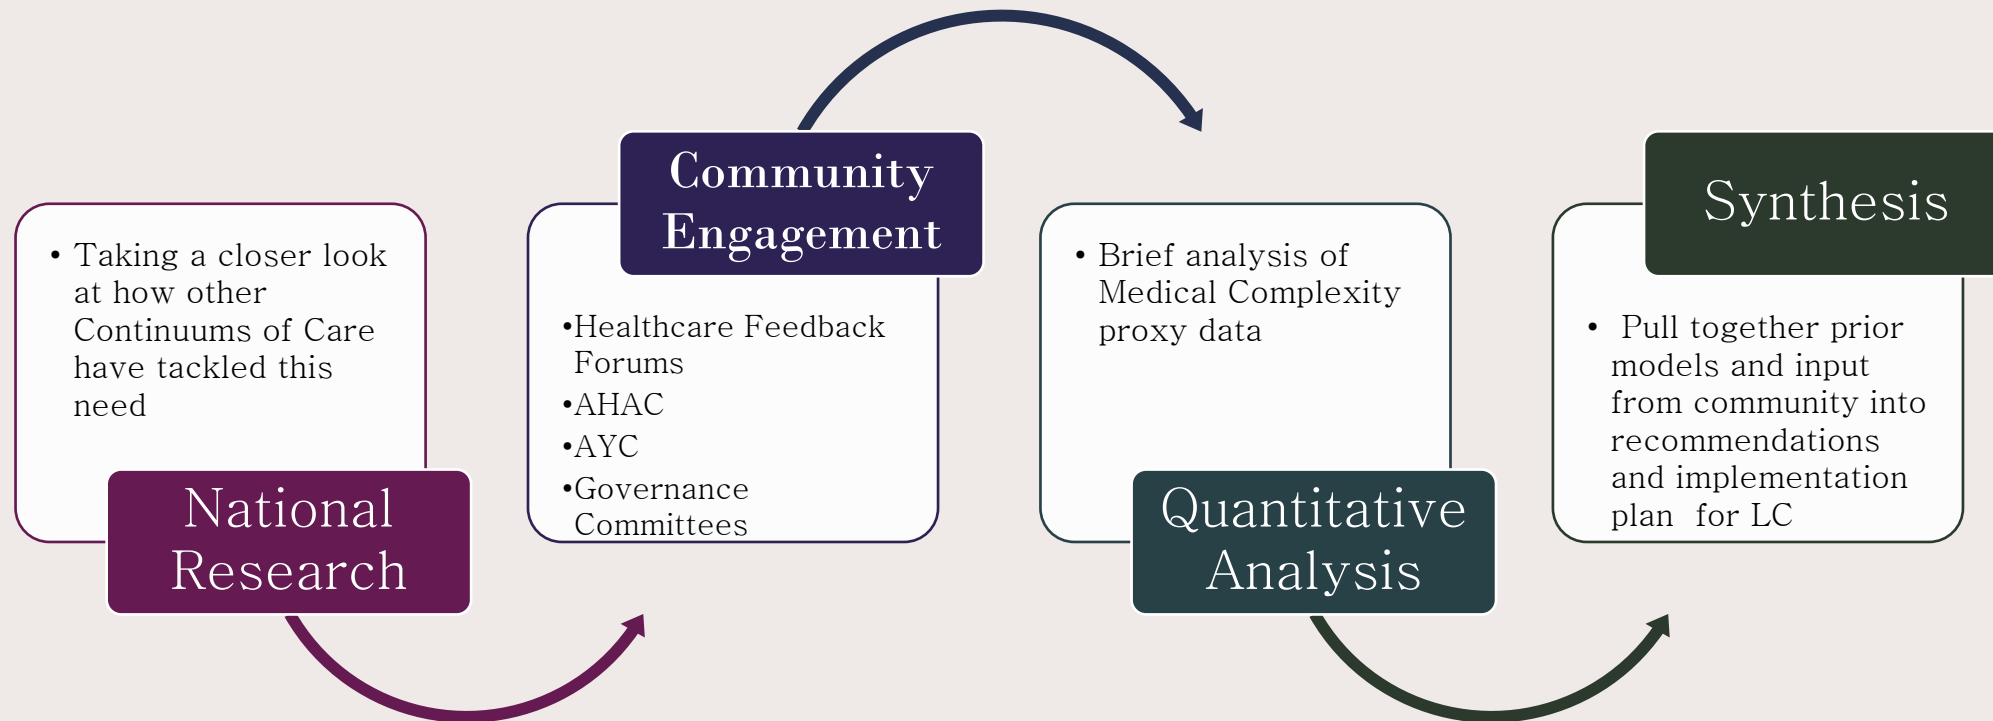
• Taking a closer look at how other Continuums of Care have tackled this need

National Research

Community Engagement

•Healthcare Feedback Forums
•AHAC
•AYC
•Governance Committees

• Brief analysis of Medical Complexity proxy data

Quantitative Analysis

Synthesis

• Pull together prior models and input from community into recommendations and implementation plan for LC